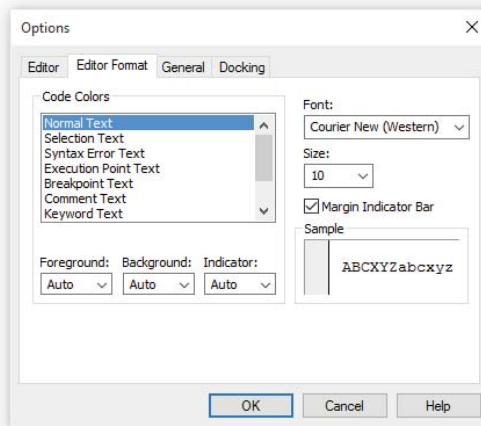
Options

Editor | Editor Format | General | Docking

Code Colors

Normal Text
Selection Text
Syntax Error Text
Execution Point Text
Breakpoint Text
Comment Text
Keyword Text

Foreground: Auto
Background: Auto
Indicator: Auto

Font:
Courier New (Western)

Size:
10

Margin Indicator Bar

Sample

ABCXYZabcxyz

OK
Cancel
Help